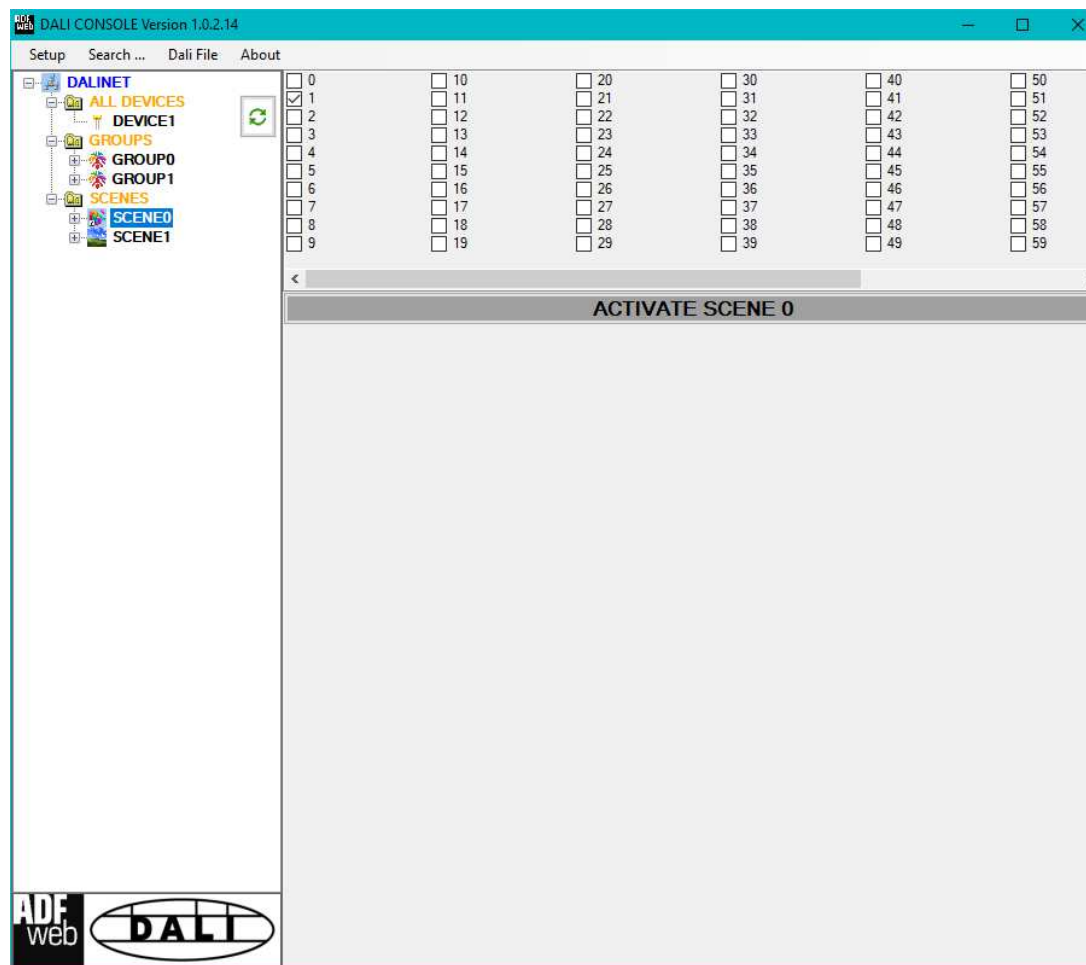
ADF web DALI CONSOLE Version 1.0.2.14

Setup Search ... Dali File About

DALINET
ALL DEVICES
DEVICE1
GROUPS
GROUP0
GROUP1
SCENES
SCENE0
SCENE1

| 0 | 10 | 20 | 30 | 40 | 50 |
|---|---|---|---|---|---|
| 1 | 11 | 21 | 31 | 41 | 51 |
| 2 | 12 | 22 | 32 | 42 | 52 |
| 3 | 13 | 23 | 33 | 43 | 53 |
| 4 | 14 | 24 | 34 | 44 | 54 |
| 5 | 15 | 25 | 35 | 45 | 55 |
| 6 | 16 | 26 | 36 | 46 | 56 |
| 7 | 17 | 27 | 37 | 47 | 57 |
| 8 | 18 | 28 | 38 | 48 | 58 |
| 9 | 19 | 29 | 39 | 49 | 59 |

<

ACTIVATE SCENE 0

ADF web DALI